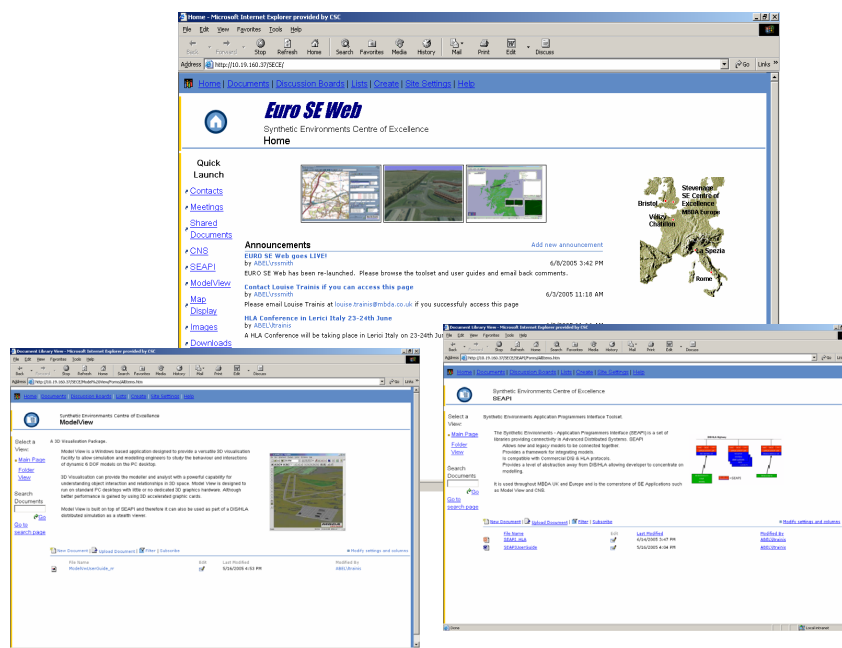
Home - Microsoft Internet Explorer provided by CSC

File Edit View Favorites Tools Help

Back Forward Stop Refresh Home Search Favorites Media History Mail Print Edit Discuss

Address http://10.19.160.37/SECE/ Go Links

Home | Documents | Discussion Boards | Lists | Create | Site Settings | Help

Euro SE Web

Synthetic Environments Centre of Excellence

Home

Quick Launch

Contacts

Meetings

Shared Documents

CNS

SEAPI

ModelView

Map Display

Images

Downloads

Announcements

Add new announcement

EURO SE Web goes LIVE!

by ABEL\rssmith 6/8/2005 3:42 PM

EURO SE Web has been re-launched. Please browse the toolset and user guides and email back comments.

Contact Louise Trainis if you can access this page

by ABEL\rssmith 6/3/2005 11:18 AM

Please email Louise Trainis at louise.trainis@mbda.co.uk if you successfuly access this page

HLA Conference in Lerici Italy 23-24th June

by ABEL\ltrainis

A HLA Conference will be taking place in Lerici Italy on 23-24th Jun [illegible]

Stevenage SE Centre of Excellence MBDA Europe

Bristol

Velizy Chatillon

La Spezia

Rome

Document Library View - Microsoft Internet Explorer provided by CSC

Home | Documents | Discussion Boards | Lists | Create | Site Settings | Help

Synthetic Environments Centre of Excellence

ModelView

Select a View:

Main Page

Folder View

Search Documents

Go to search page

A 3D Visualization Package.

Model View is a Windows based application designed to provide a versatile 3D visualization facility to allow simulation and modelling engineers to study the behaviour and interactions of dynamic 6 DOF models on the PC desktop.

3D Visualization can provide the modeler and analyst with a powerful capability for understanding object interaction and relationships in 3D space. Model View is designed to run on standard PC desktops with little or no dedicated 3D graphics hardware. Although better performance is gained by using 3D accelerated graphic cards.

Model View is built on top of SEAPI and therefore it can also be used as part of a DIS/HLA distributed simulation as a stealth viewer.

New Document | Upload Document | Filter | Subscribe

Modify settings and columns

File Name | Edit | Last Modified | Modified By

ModelViewUserGuide_nr | | 5/26/2005 4:53 PM | ABEL\ltrainis

Document Library View - Microsoft Internet Explorer provided by CSC

Home | Documents | Discussion Boards | Lists | Create | Site Settings | Help

Synthetic Environments Centre of Excellence

SEAPI

Select a View:

Main Page

Folder View

Search Documents

Go to search page

Synthetic Environments Application Programmers Interface Toolset

The Synthetic Environments - Application Programmers Interface (SEAPI) is a set of libraries providing connectivity in Advanced Distributed Systems. SEAPI

Allows new and legacy models to be connected together.

Provides a framework for integrating models.

Is compatible with Commercial DIS & HLA protocols.

Provides a level of abstraction away from DIS/HLA allowing developer to concentrate on modeling.

It is used throughout MBDA UK and Europe and is the cornerstone of SE Applications such as Model View and CNS.

New Document | Upload Document | Filter | Subscribe

Modify settings and columns

| File Name | Edit | Last Modified | Modified By |
|---|---|---|---|
| SEAPI Help | | 6/14/2005 5:47 PM | ABEL\ltrainis |
| SEAPIUserGuide | | 5/16/2005 4:04 PM | ABEL\ltrainis |

Done

Local intranet